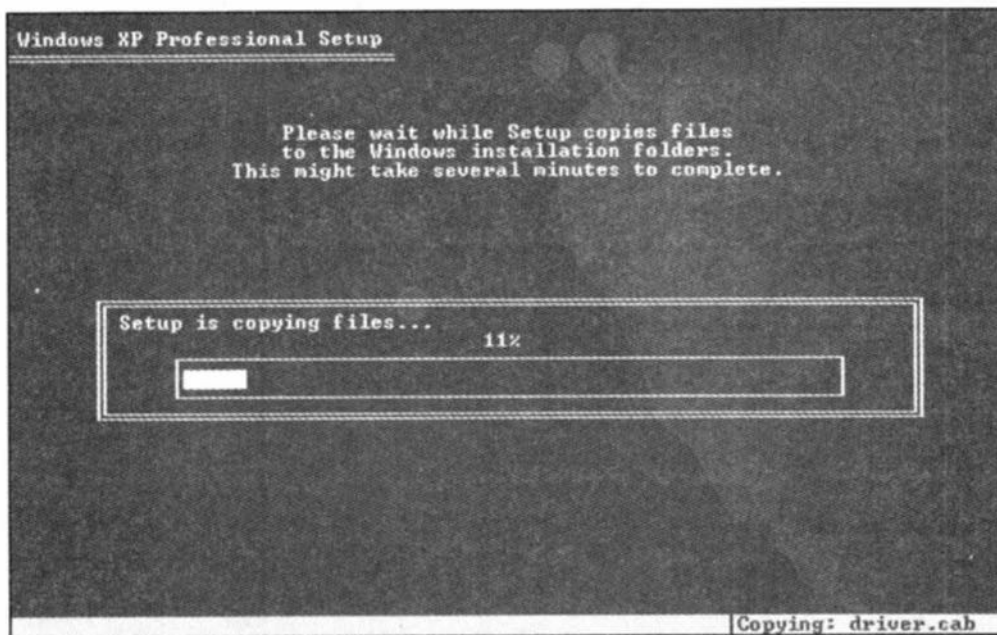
Windows XP Professional Setup

Please wait while Setup copies files to the Windows installation folders. This might take several minutes to complete.

Setup is copying files...
11%

Copying: driver.cab